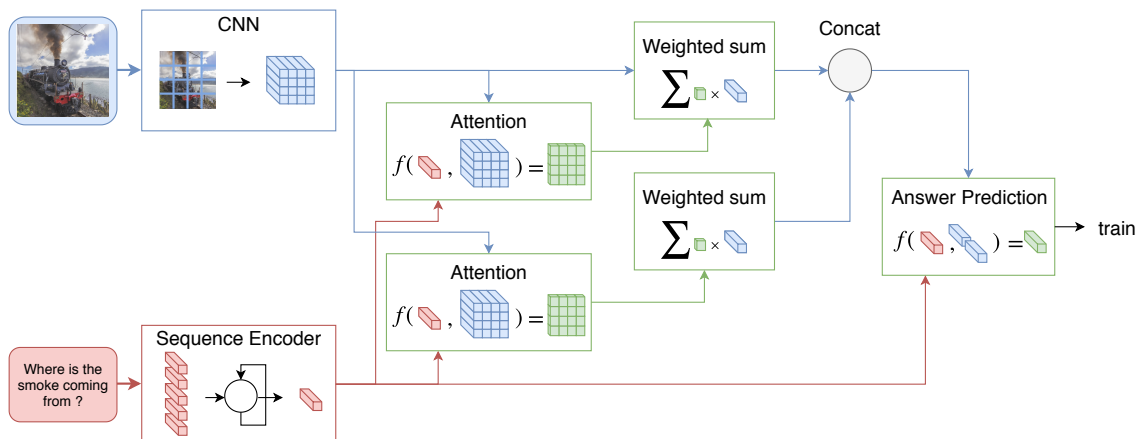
CNN

Weighted sum

$\sum \times$

Concat

Attention

$f($ , $) =$

Weighted sum

$\sum \times$

Answer Prediction

$f($ , $) =$

train

Attention

$f($ , $) =$

Sequence Encoder

Where is the smoke coming from ?